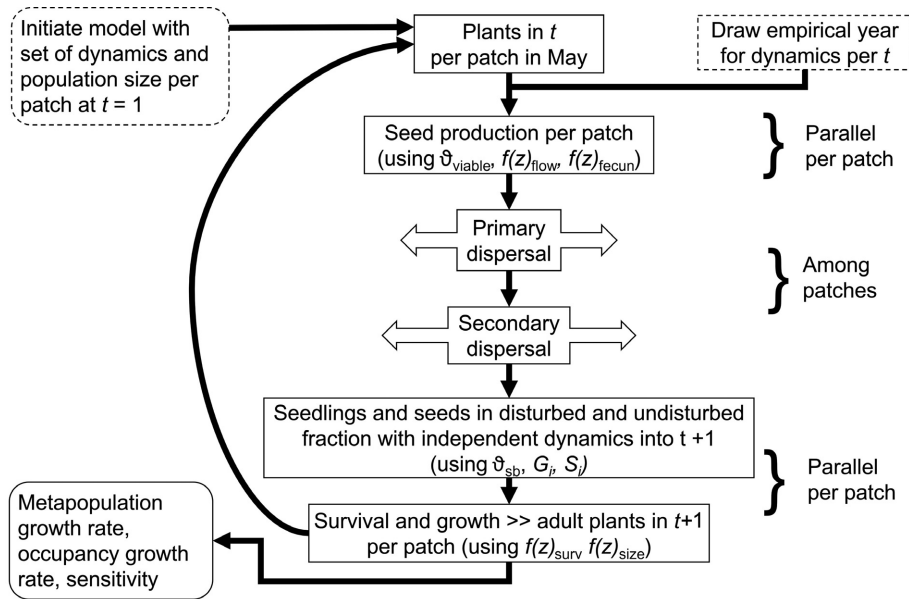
Initiate model with set of dynamics and population size per patch at $t$ = 1

Plants in $t$ per patch in May

Draw empirical year for dynamics per $t$

Seed production per patch (using $\vartheta_{\text{viable}}$, $f(z)_{\text{flow}}$, $f(z)_{\text{fecun}}$)

Parallel per patch

Primary dispersal

Among patches

Secondary dispersal

Seedlings and seeds in disturbed and undisturbed fraction with independent dynamics into t +1 (using $\vartheta_{\text{sb}}$, $G_i$, $S_i$)

Parallel per patch

Metapopulation growth rate, occupancy growth rate, sensitivity

Survival and growth >> adult plants in $t$+1 per patch (using $f(z)_{\text{surv}}$ $f(z)_{\text{size}}$)